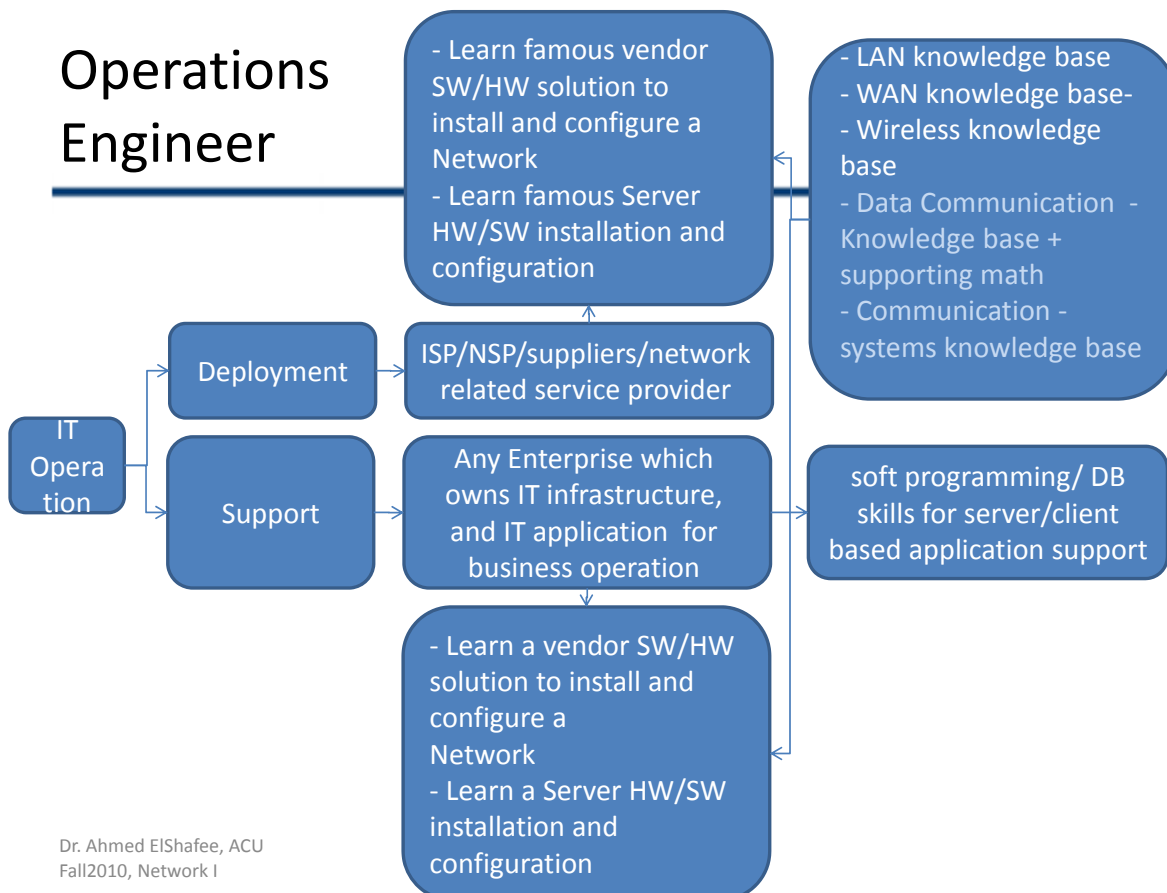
Operations Engineer

- Learn famous vendor SW/HW solution to install and configure a Network
- Learn famous Server HW/SW installation and configuration

- LAN knowledge base
- WAN knowledge base-
- Wireless knowledge base
- Data Communication - Knowledge base + supporting math
- Communication - systems knowledge base

IT Operation

Deployment

ISP/NSP/suppliers/network related service provider

Support

Any Enterprise which owns IT infrastructure, and IT application for business operation

soft programming/ DB skills for server/client based application support

- Learn a vendor SW/HW solution to install and configure a Network
- Learn a Server HW/SW installation and configuration

Dr. Ahmed ElShafee, ACU Fall2010, Network I